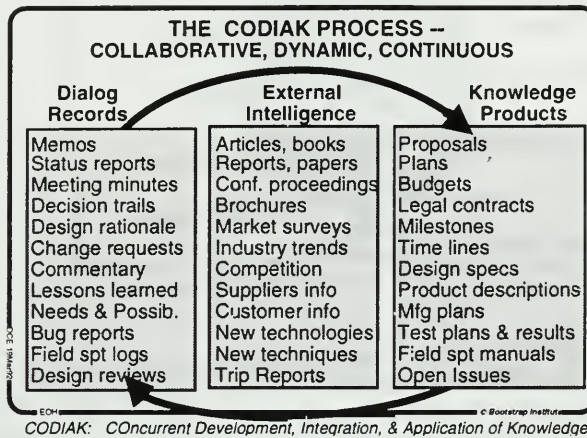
THE CODIAK PROCESS --
COLLABORATIVE, DYNAMIC, CONTINUOUS

| Dialog Records | External Intelligence | Knowledge Products |
|---|---|---|
| Memos | Articles, books | Proposals |
| Status reports | Reports, papers | Plans |
| Meeting minutes | Conf. proceedings | Budgets |
| Decision trails | Brochures | Legal contracts |
| Design rationale | Market surveys | Milestones |
| Change requests | Industry trends | Time lines |
| Commentary | Competition | Design specs |
| Lessons learned | Suppliers info | Product descriptions |
| Needs & Possib. | Customer info | Mfg plans |
| Bug reports | New technologies | Test plans & results |
| Field spt logs | New techniques | Field spt manuals |
| Design reviews | Trip Reports | Open Issues |

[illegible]

EOH

© Bootstrap Institute

CODIAK: COncurrent Development, Integration, & Application of Knowledge